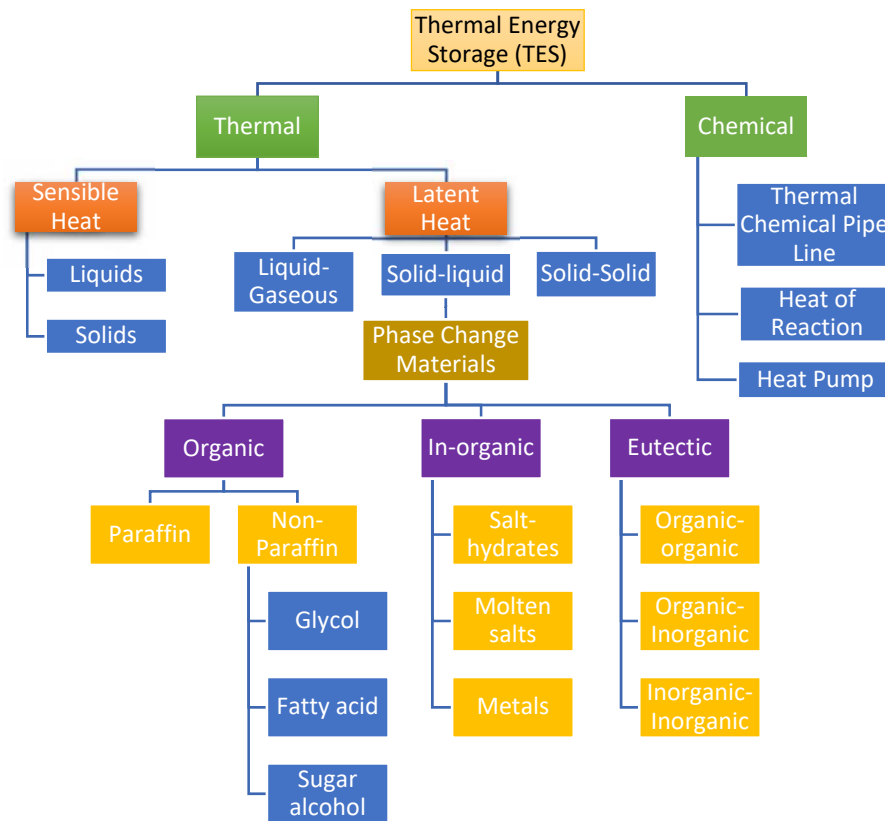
Thermal Energy Storage (TES)

Thermal

Chemical

Sensible Heat

Liquids

Solids

Latent Heat

Liquid-Gaseous

Solid-liquid

Solid-Solid

Phase Change Materials

Organic

Paraffin

Non-Paraffin

Glycol

Fatty acid

Sugar alcohol

In-organic

Salt-hydrates

Molten salts

Metals

Eutectic

Organic-organic

Organic-Inorganic

Inorganic-Inorganic

Thermal Chemical Pipe Line

Heat of Reaction

Heat Pump